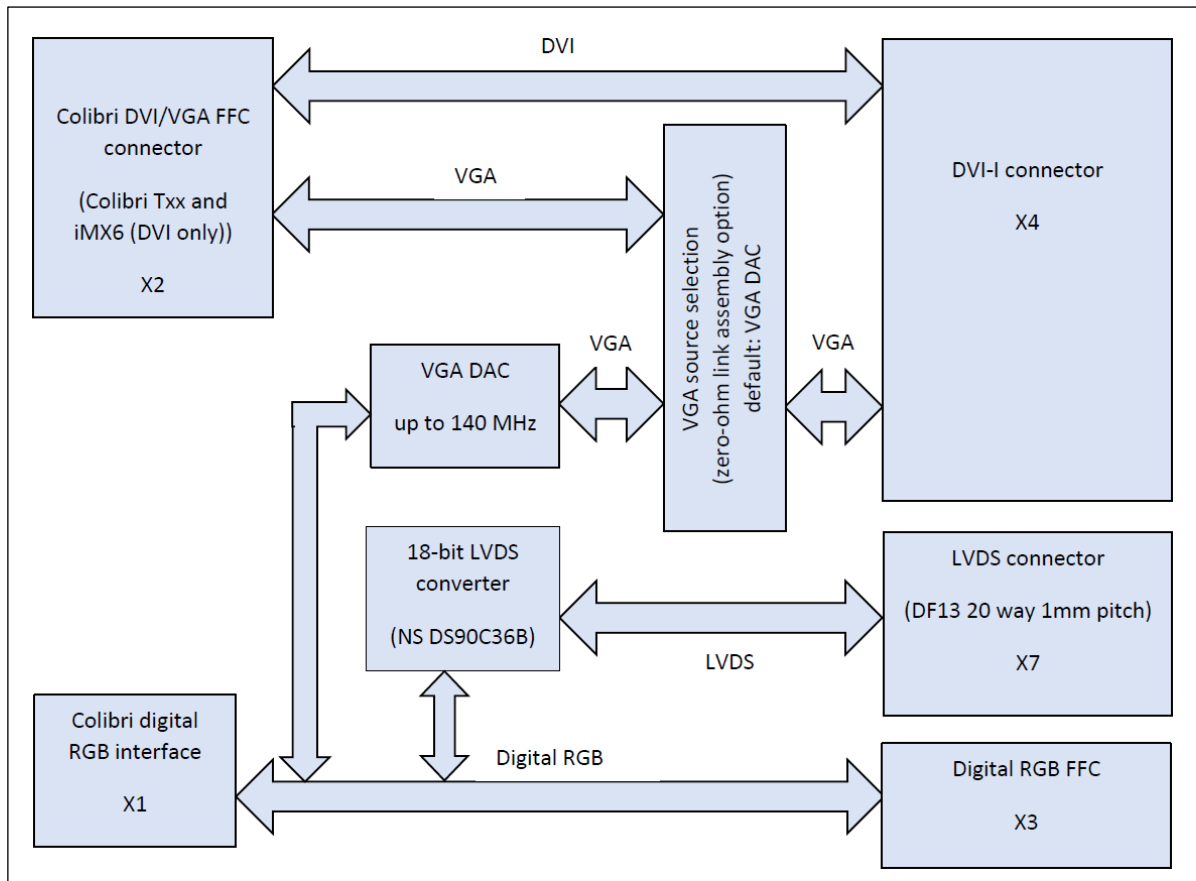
Colibri DVI/VGA FFC connector

(Colibri Txx and iMX6 (DVI only))

X2

DVI

VGA

DVI-I connector

X4

VGA source selection
(zero-ohm link assembly option)
default: VGA DAC

VGA

VGA

VGA DAC

up to 140 MHz

18-bit LVDS converter

(NS DS90C36B)

LVDS connector

(DF13 20 way 1mm pitch)

X7

LVDS

Colibri digital RGB interface

X1

Digital RGB

Digital RGB FFC

X3